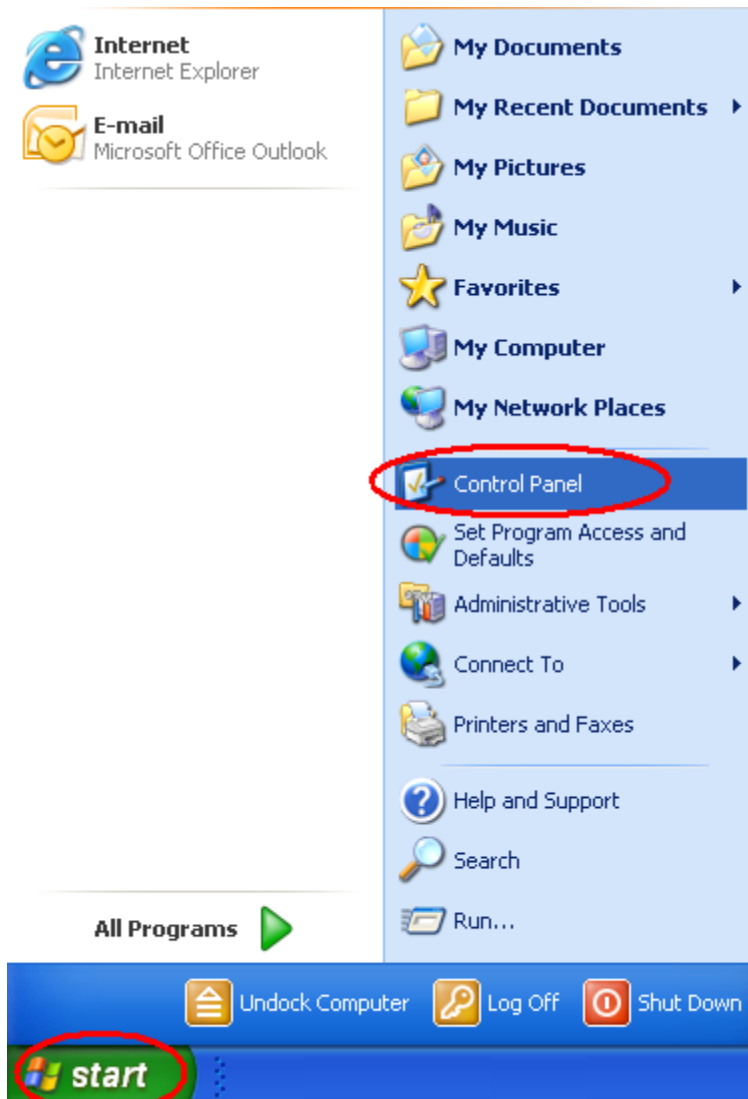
Internet
Internet Explorer

E-mail
Microsoft Office Outlook

All Programs

My Documents
My Recent Documents
My Pictures
My Music
Favorites
My Computer
My Network Places

Control Panel
Set Program Access and Defaults
Administrative Tools
Connect To
Printers and Faxes

Help and Support
Search
Run...

Undock Computer
Log Off
Shut Down

start